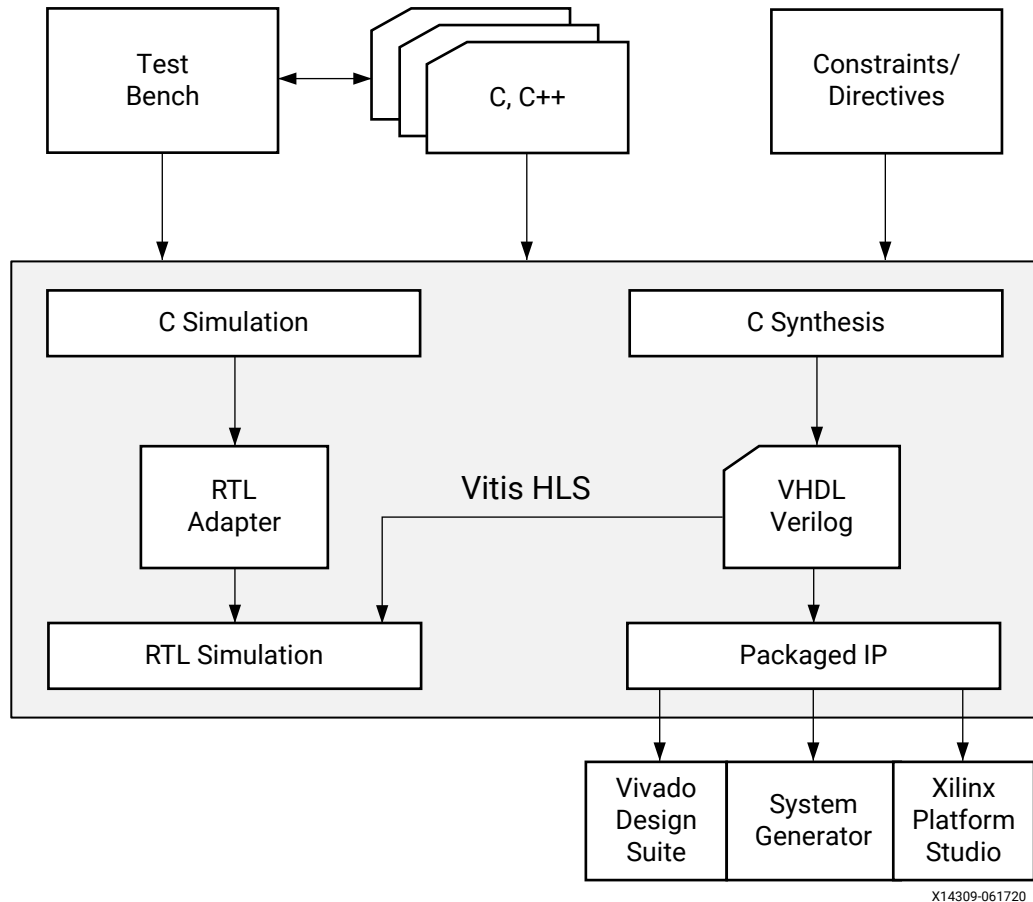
Test Bench

C, C++

Constraints/ Directives

C Simulation

C Synthesis

RTL Adapter

Vitis HLS

VHDL Verilog

RTL Simulation

Packaged IP

Vivado Design Suite

System Generator

Xilinx Platform Studio

X14309-061720